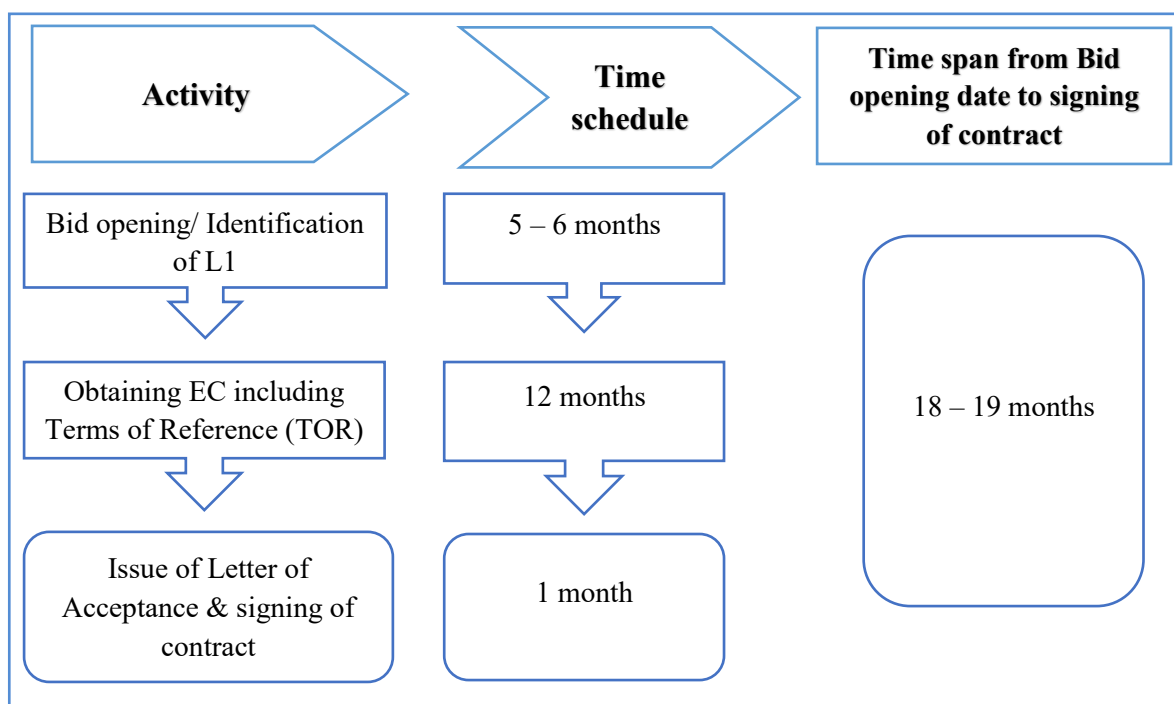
Activity

Time schedule

Time span from Bid opening date to signing of contract

Bid opening/ Identification of L1

5 – 6 months

Obtaining EC including Terms of Reference (TOR)

12 months

Issue of Letter of Acceptance & signing of contract

1 month

18 – 19 months